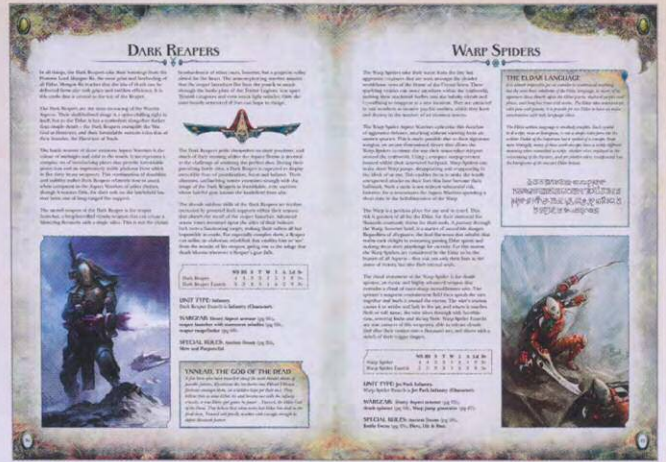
Dark Reapers

Warp Spiders

UNIT TYPE: Infantry

WARGEAR:

SPECIAL RULES:

YNNEAD, THE GOD OF THE DEAD

UNIT TYPE: Jet Pack Infantry

WARGEAR:

SPECIAL RULES:

THE ELDAR LANGUAGE

| | WS | BS | S | T | W | I | A | Ld | Sv |
|---|---|---|---|---|---|---|---|---|---|
| Dark Reaper | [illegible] | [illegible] | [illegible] | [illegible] | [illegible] | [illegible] | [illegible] | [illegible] | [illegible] |
| Dark Reaper Exarch | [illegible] | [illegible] | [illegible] | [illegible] | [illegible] | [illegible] | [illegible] | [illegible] | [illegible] |

| | WS | BS | S | T | W | I | A | Ld | Sv |
|---|---|---|---|---|---|---|---|---|---|
| Warp Spider | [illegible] | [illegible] | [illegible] | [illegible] | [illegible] | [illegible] | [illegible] | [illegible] | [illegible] |
| Warp Spider Exarch | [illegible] | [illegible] | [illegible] | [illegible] | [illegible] | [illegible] | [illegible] | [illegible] | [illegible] |

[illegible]